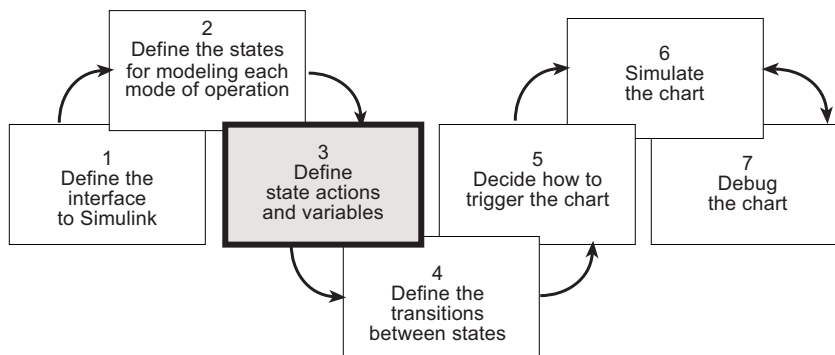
2
Define the states for modeling each mode of operation

1
Define the interface to Simulink

3
Define state actions and variables

4
Define the transitions between states

5
Decide how to trigger the chart

6
Simulate the chart

7
Debug the chart